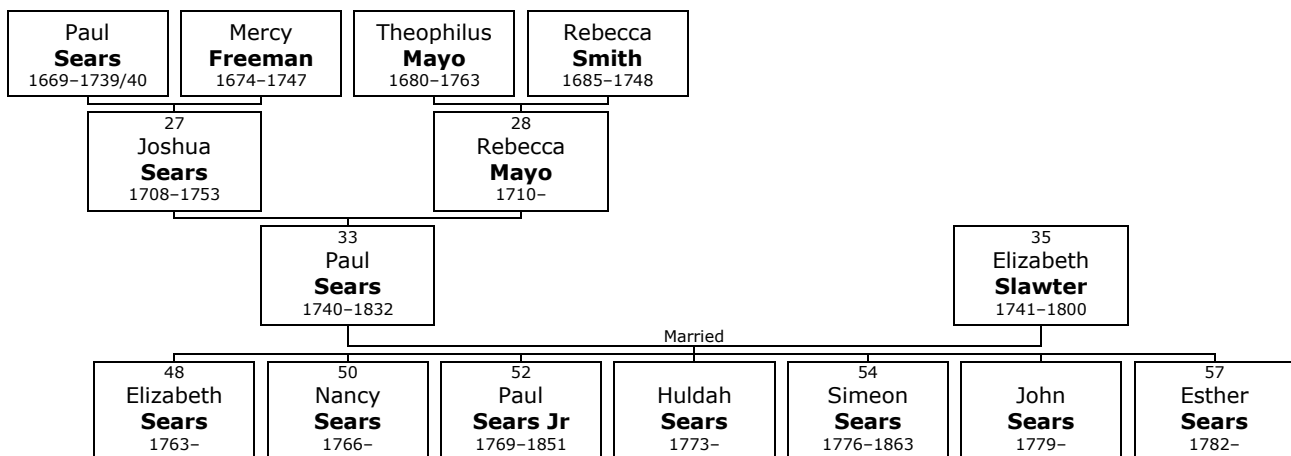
Paul
**Sears**
1669–1739/40

Mercy
**Freeman**
1674–1747

Theophilus
**Mayo**
1680–1763

Rebecca
**Smith**
1685–1748

27
Joshua
**Sears**
1708–1753

28
Rebecca
**Mayo**
1710–

33
Paul
**Sears**
1740–1832

35
Elizabeth
**Slawter**
1741–1800

Married

48
Elizabeth
**Sears**
1763–

50
Nancy
**Sears**
1766–

52
Paul
**Sears Jr**
1769–1851

Huldah
**Sears**
1773–

54
Simeon
**Sears**
1776–1863

John
**Sears**
1779–

57
Esther
**Sears**
1782–